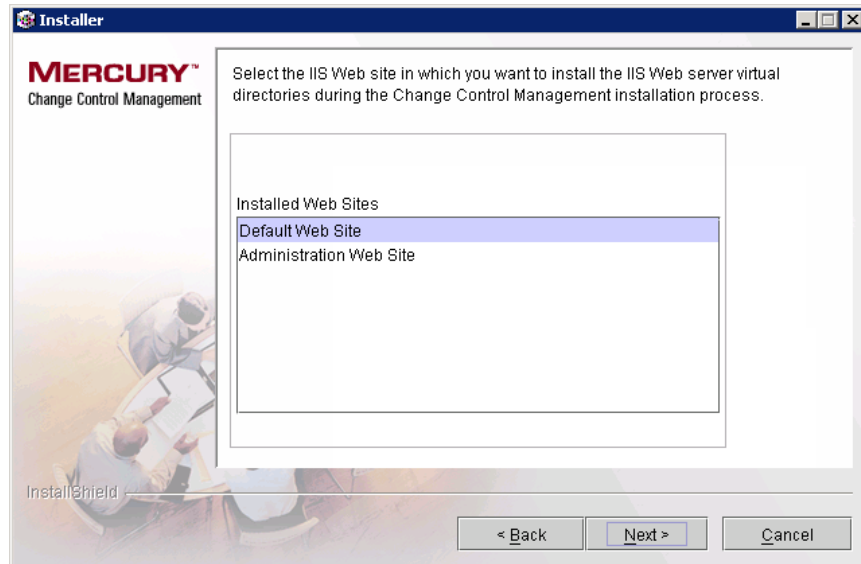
Installer

MERCURY™
Change Control Management

Select the IIS Web site in which you want to install the IIS Web server virtual directories during the Change Control Management installation process.

Installed Web Sites

Default Web Site

Administration Web Site

InstallShield

< Back

Next >

Cancel